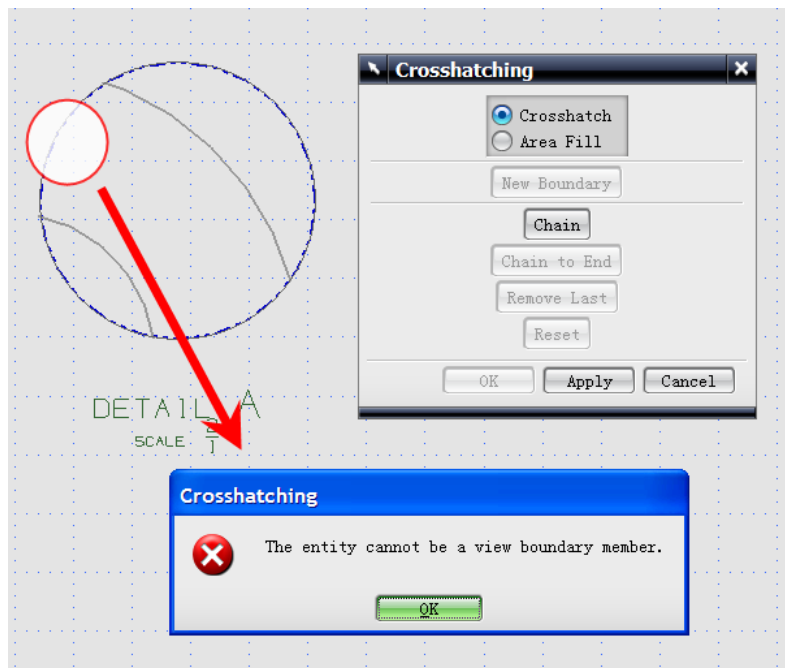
Crosshatching

Crosshatch
Area Fill

New Boundary

Chain

Chain to End

Remove Last

Reset

OK Apply Cancel

DETAIL A
SCALE $\frac{5}{1}$

Crosshatching

The entity cannot be a view boundary member.

OK